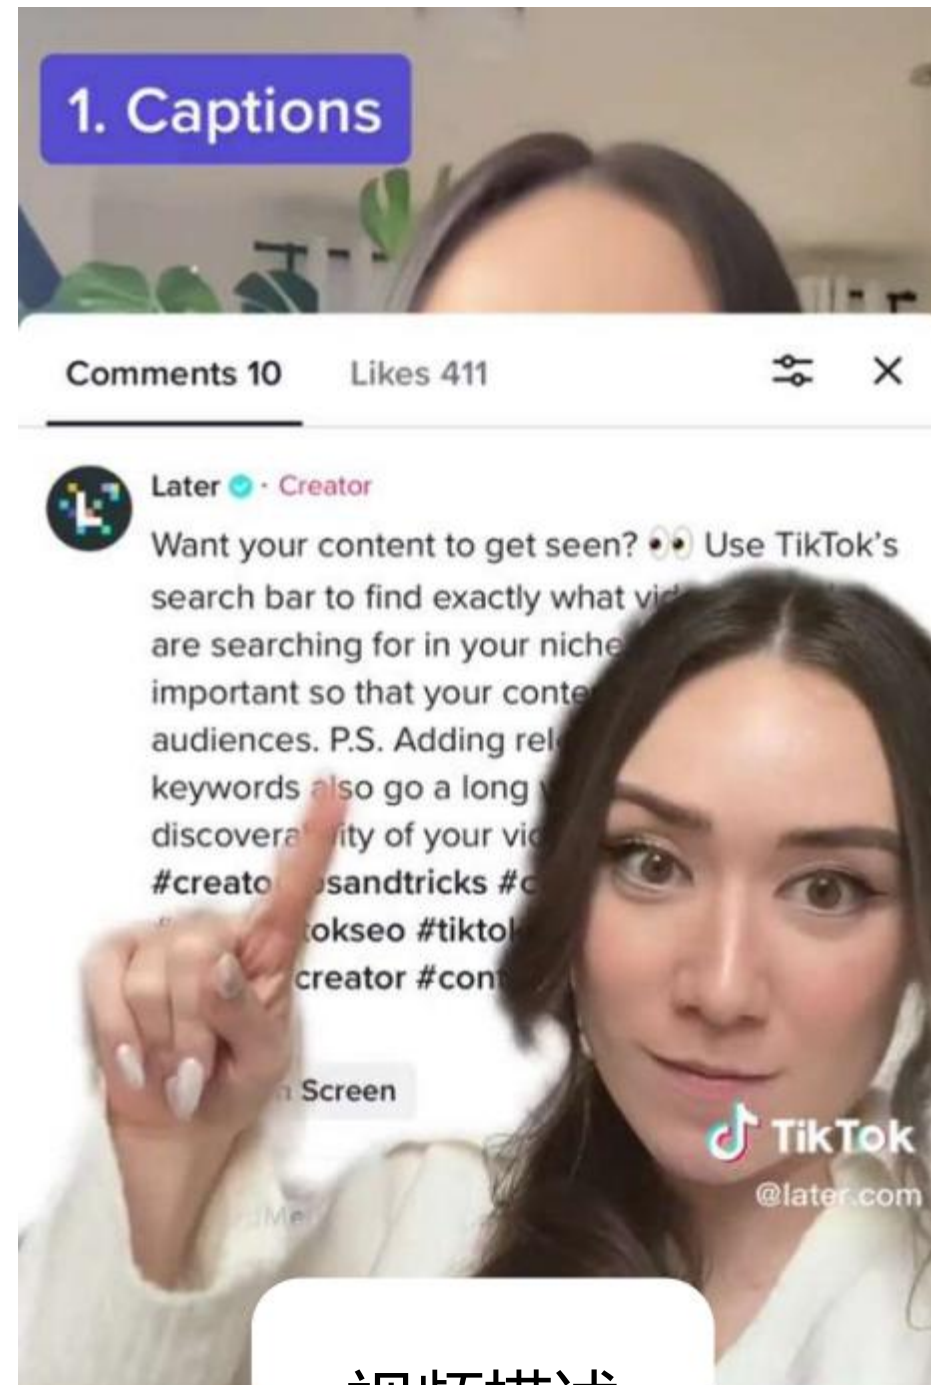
1. Captions

Comments 10 Likes 411

Later · Creator

Want your content to get seen? 👀 Use TikTok's search bar to find exactly what vi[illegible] are searching for in your niche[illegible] important so that your conte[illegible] audiences. P.S. Adding rel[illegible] keywords also go a long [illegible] discovera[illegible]ity of your vi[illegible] #creato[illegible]sandtricks #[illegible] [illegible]okseo #tiktok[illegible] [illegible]creator #con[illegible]

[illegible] Screen

TikTok
@later.com

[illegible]